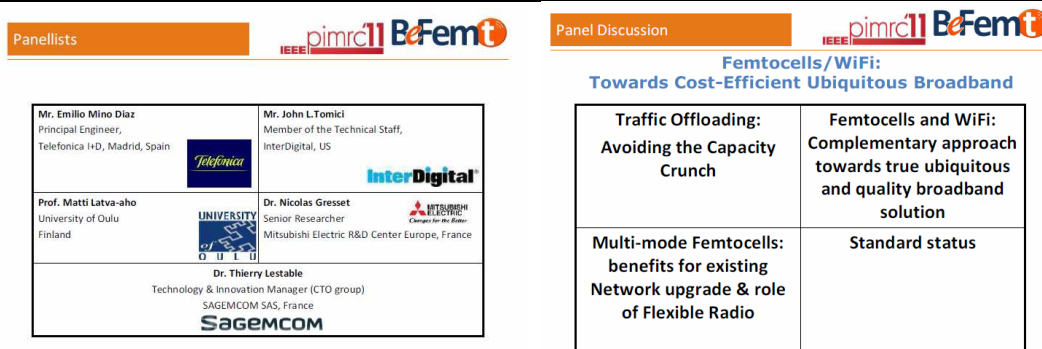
Panellists

IEEE pimrc'11 BeFemto

| Mr. Emilio Mino Diaz<br>Principal Engineer,<br>Telefonica I+D, Madrid, Spain<br>Telefonica | Mr. John L.Tomici<br>Member of the Technical Staff,<br>InterDigital, US<br>InterDigital |
|---|---|
| Prof. Matti Latva-aho<br>University of Oulu<br>Finland<br>UNIVERSITY of OULU | Dr. Nicolas Gresset<br>Senior Researcher<br>Mitsubishi Electric R&D Center Europe, France<br>MITSUBISHI ELECTRIC Changes for the Better |
| Dr. Thierry Lestable<br>Technology & Innovation Manager (CTO group)<br>SAGEMCOM SAS, France<br>SAGEMCOM | |

Panel Discussion

IEEE pimrc'11 BeFemto

Femtocells/WiFi:
Towards Cost-Efficient Ubiquitous Broadband

| Traffic Offloading: Avoiding the Capacity Crunch | Femtocells and WiFi: Complementary approach towards true ubiquitous and quality broadband solution |
|---|---|
| Multi-mode Femtocells: benefits for existing Network upgrade & role of Flexible Radio | Standard status |